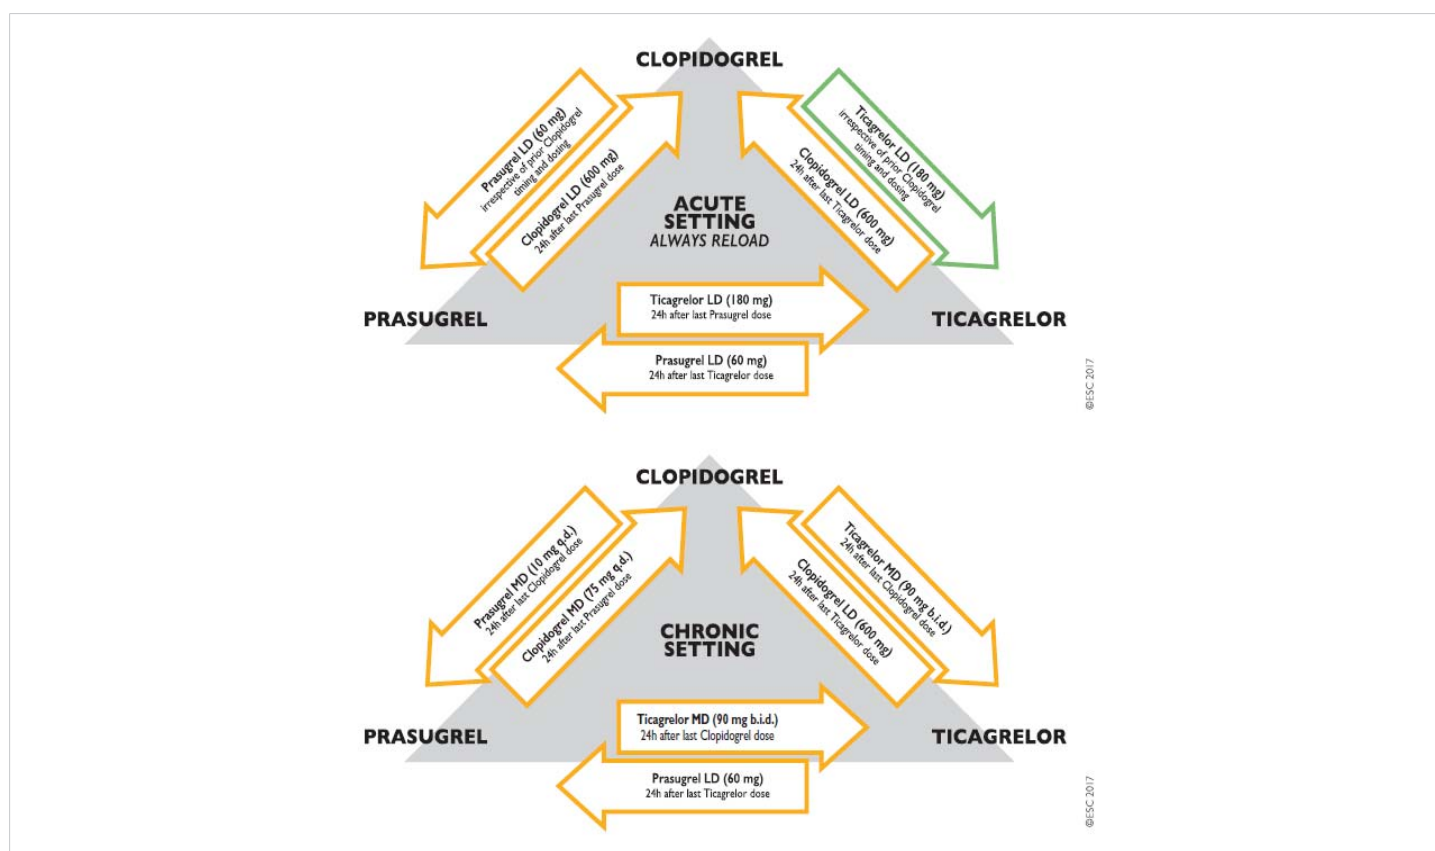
CLOPIDOGREL

Prasugrel LD (60 mg)
irrespective of prior Clopidogrel timing and dosing

Clopidogrel LD (600 mg)
24h after last Prasugrel dose

Ticagrelor LD (180 mg)
irrespective of prior Clopidogrel timing and dosing

Clopidogrel LD (600 mg)
24h after last Ticagrelor dose

ACUTE SETTING
ALWAYS RELOAD

Ticagrelor LD (180 mg)
24h after last Prasugrel dose

PRASUGREL

TICAGRELOR

Prasugrel LD (60 mg)
24h after last Ticagrelor dose

©ESC 2017

CLOPIDOGREL

Prasugrel MD (10 mg q.d.)
24h after last Clopidogrel dose

Clopidogrel MD (75 mg q.d.)
24h after last Prasugrel dose

Ticagrelor MD (90 mg b.i.d.)
24h after last Clopidogrel dose

Clopidogrel LD (600 mg)
24h after last Ticagrelor dose

CHRONIC SETTING

Ticagrelor MD (90 mg b.i.d.)
24h after last Clopidogrel dose

PRASUGREL

TICAGRELOR

Prasugrel LD (60 mg)
24h after last Ticagrelor dose

©ESC 2017